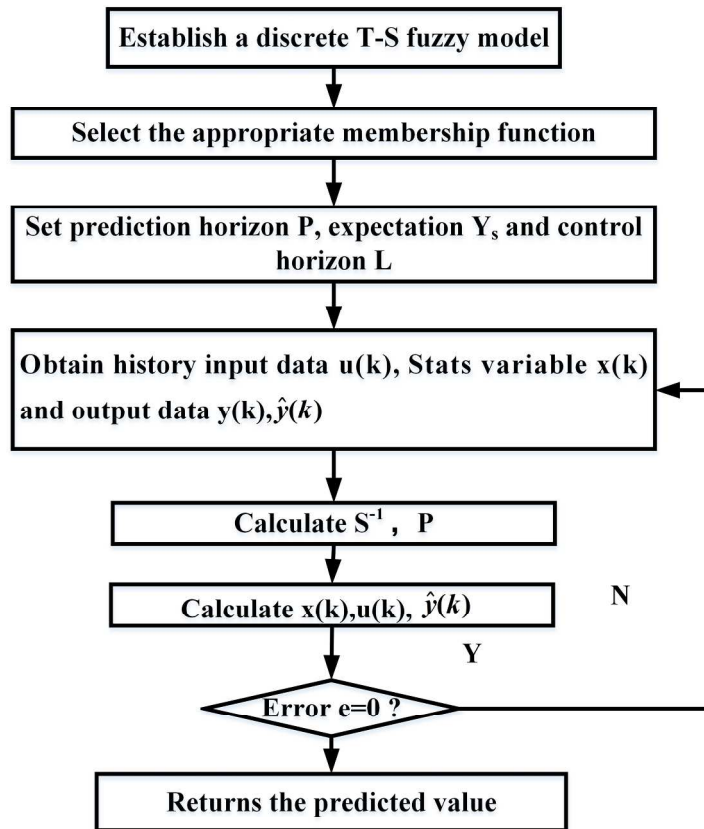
Establish a discrete T-S fuzzy model

Select the appropriate membership function

Set prediction horizon P, expectation $Y_s$ and control horizon L

Obtain history input data u(k), Stats variable x(k) and output data y(k),$\hat{y}(k)$

Calculate $S^{-1}$, P

Calculate x(k),u(k), $\hat{y}(k)$

N

Y

Error e=0 ?

Returns the predicted value